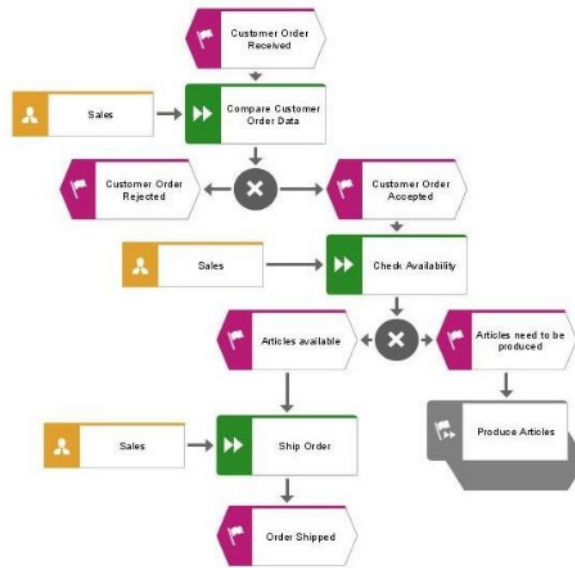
Customer Order Received

Sales

Compare Customer Order Data

Customer Order Rejected

Customer Order Accepted

Sales

Check Availability

Articles available

Articles need to be produced

Produce Articles

Sales

Ship Order

Order Shipped